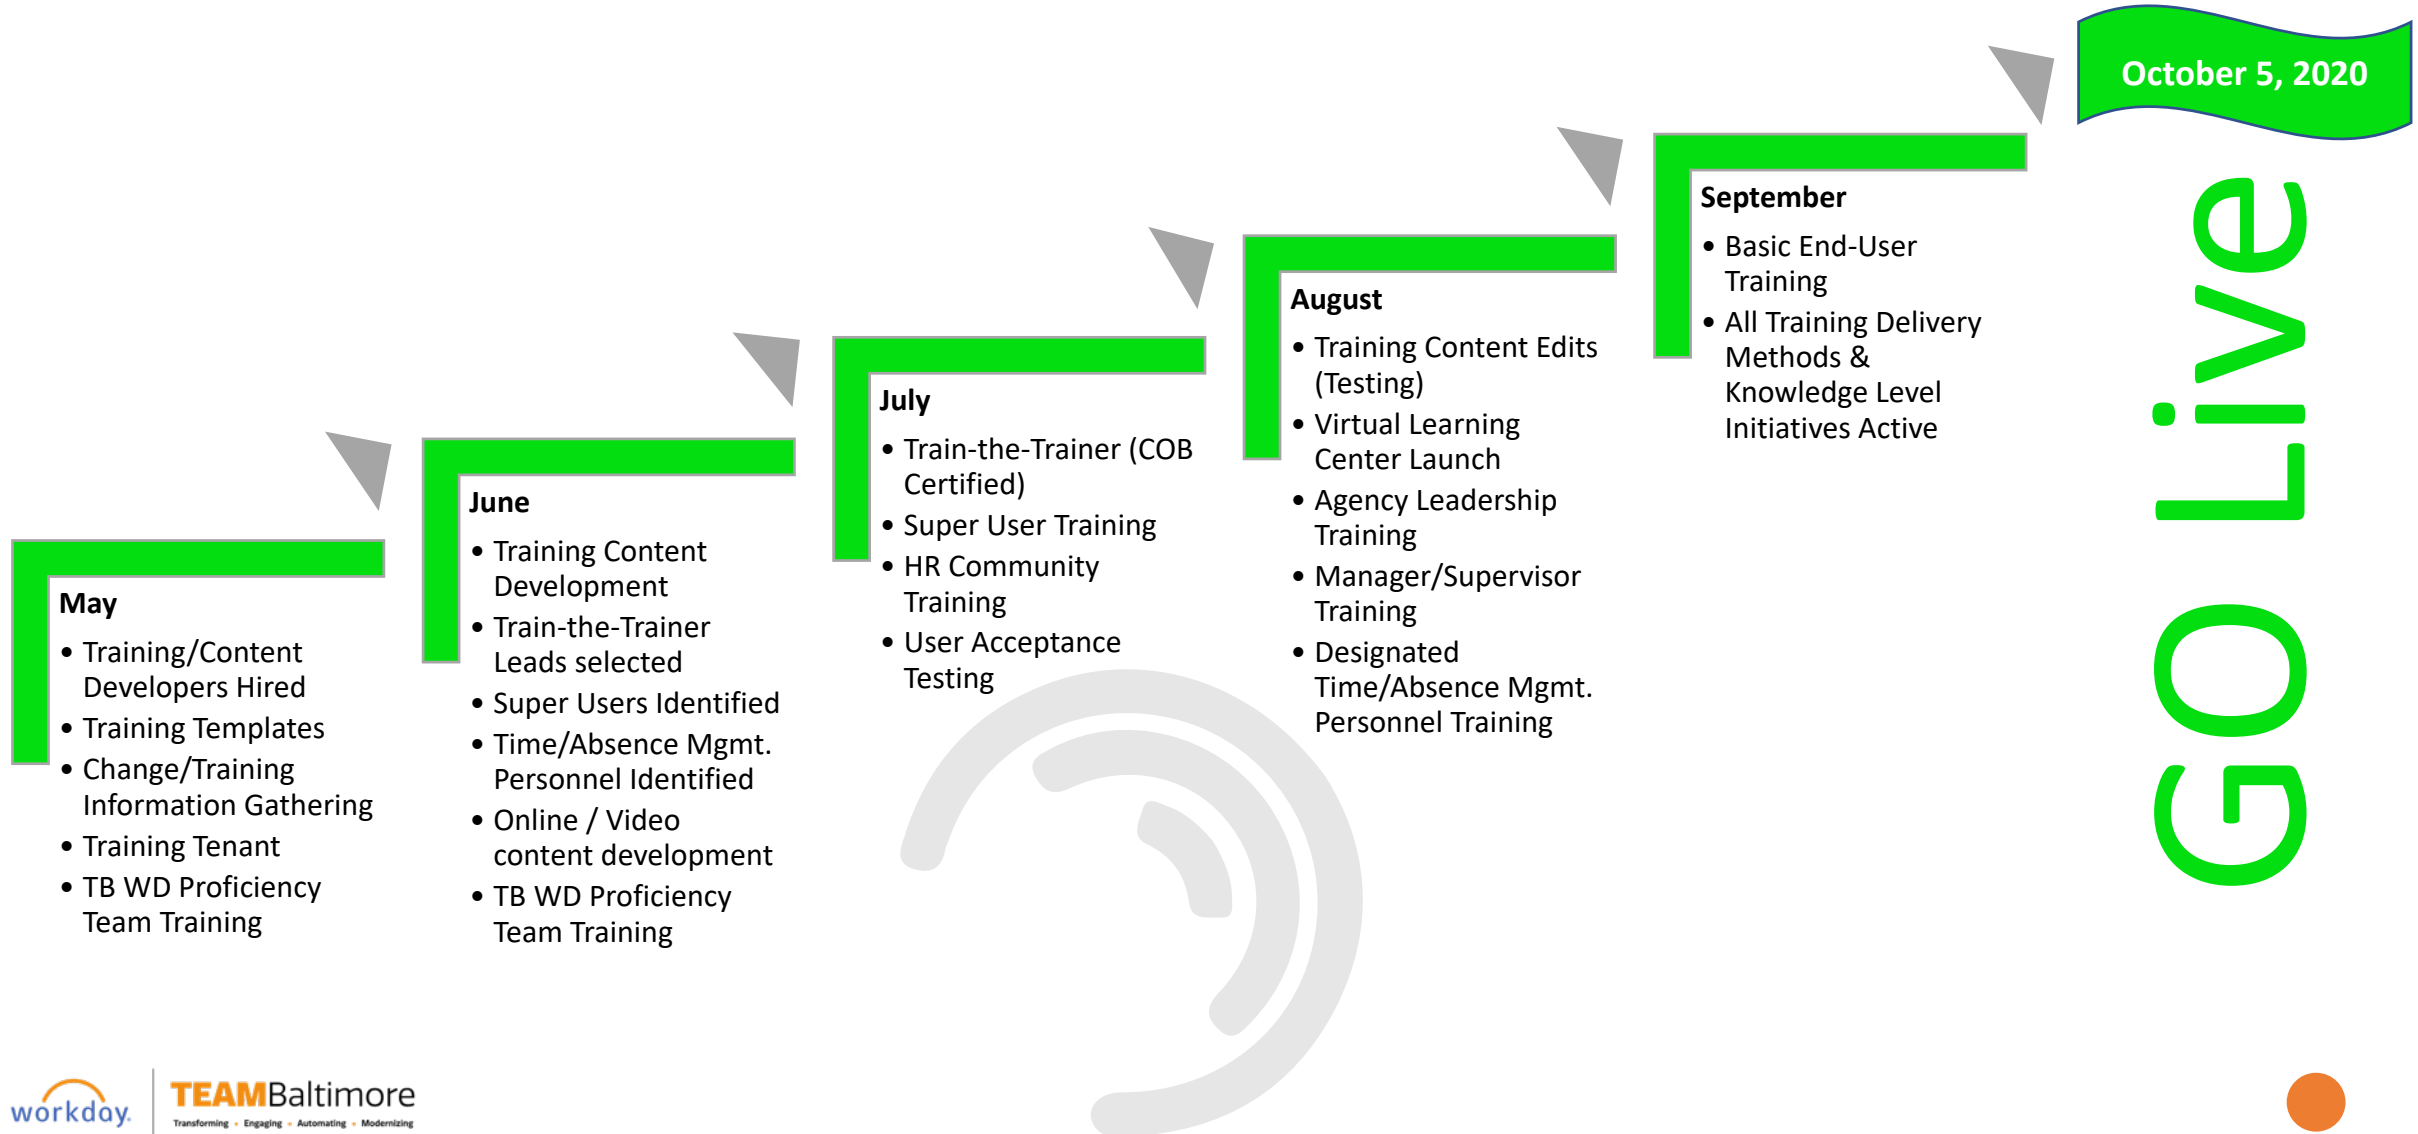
October 5, 2020

GO Live

May
- Training/Content Developers Hired
- Training Templates
- Change/Training Information Gathering
- Training Tenant
- TB WD Proficiency Team Training

June
- Training Content Development
- Train-the-Trainer Leads selected
- Super Users Identified
- Time/Absence Mgmt. Personnel Identified
- Online / Video content development
- TB WD Proficiency Team Training

July
- Train-the-Trainer (COB Certified)
- Super User Training
- HR Community Training
- User Acceptance Testing

August
- Training Content Edits (Testing)
- Virtual Learning Center Launch
- Agency Leadership Training
- Manager/Supervisor Training
- Designated Time/Absence Mgmt. Personnel Training

September
- Basic End-User Training
- All Training Delivery Methods & Knowledge Level Initiatives Active

workday.

TEAMBaltimore
Transforming • Engaging • Automating • Modernizing